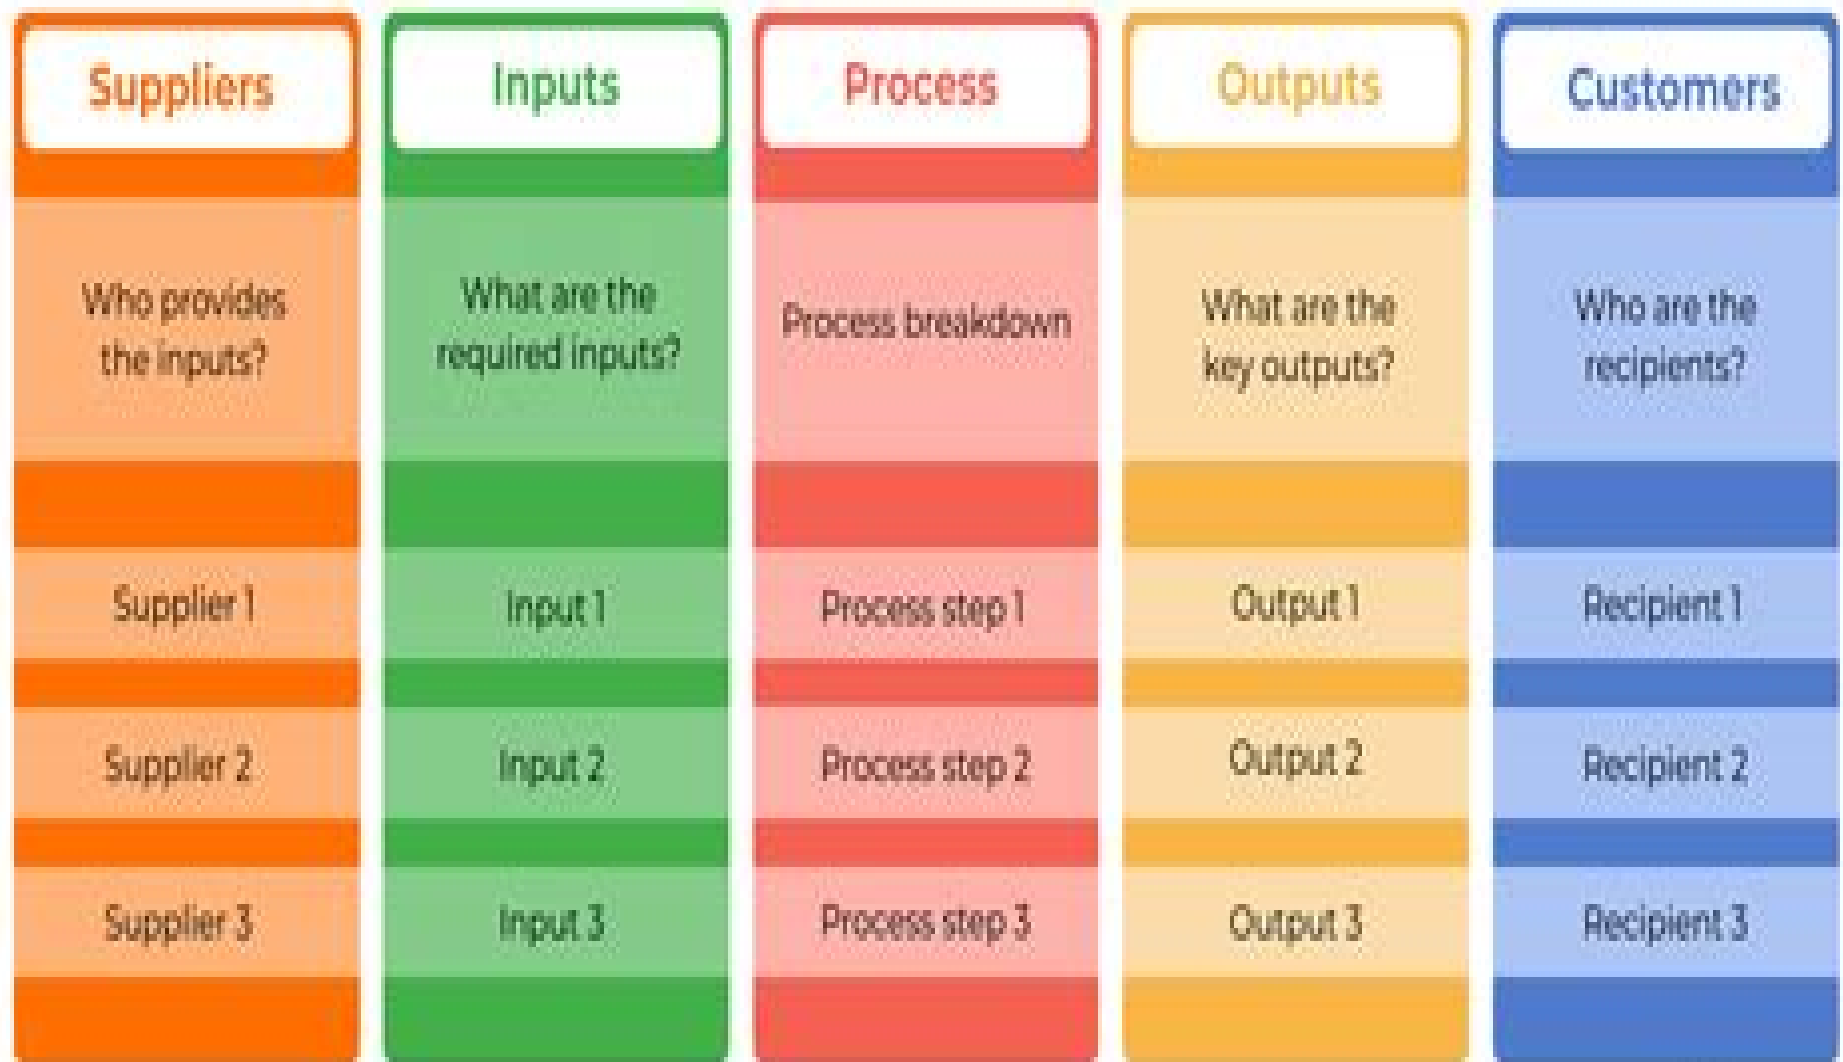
| Suppliers | Inputs | Process | Outputs | Customers |
|---|---|---|---|---|
| Who provides the inputs? | What are the required inputs? | Process breakdown | What are the key outputs? | Who are the recipients? |
| Supplier 1 | Input 1 | Process step 1 | Output 1 | Recipient 1 |
| Supplier 2 | Input 2 | Process step 2 | Output 2 | Recipient 2 |
| Supplier 3 | Input 3 | Process step 3 | Output 3 | Recipient 3 |